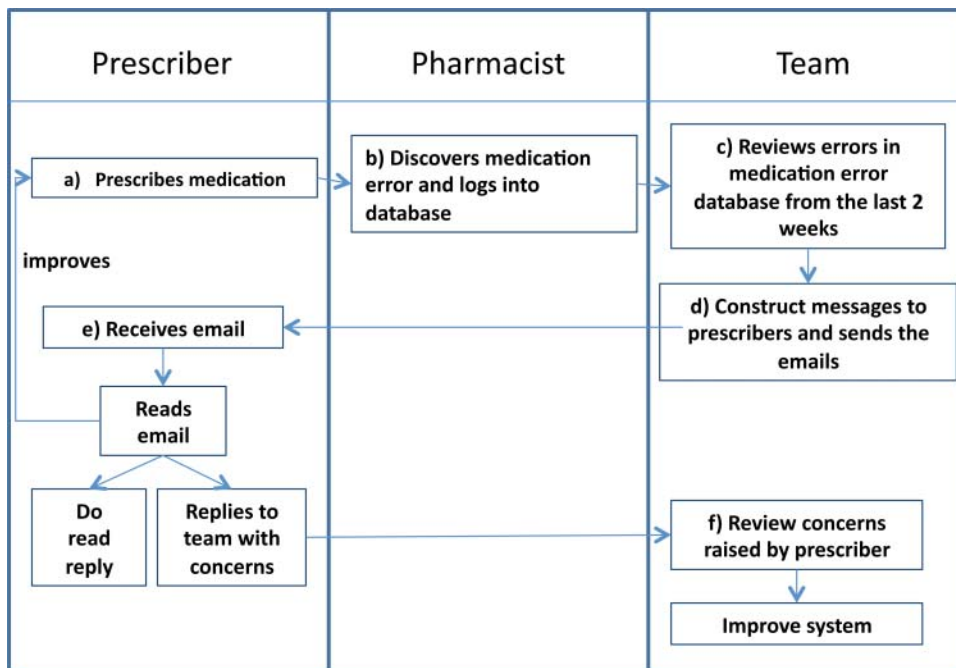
Prescriber

Pharmacist

Team

a) Prescribes medication

b) Discovers medication error and logs into database

c) Reviews errors in medication error database from the last 2 weeks

improves

d) Construct messages to prescribers and sends the emails

e) Receives email

Reads email

Do read reply

Replies to team with concerns

f) Review concerns raised by prescriber

Improve system